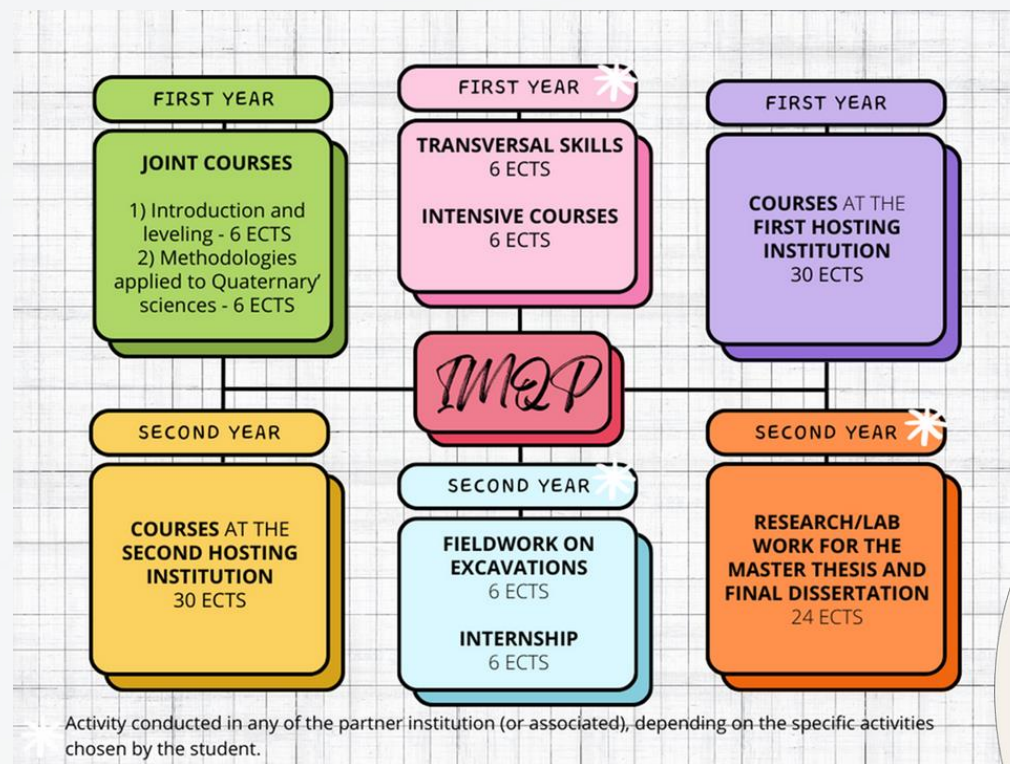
FIRST YEAR

JOINT COURSES

1) Introduction and leveling - 6 ECTS
2) Methodologies applied to Quaternary' sciences - 6 ECTS

FIRST YEAR

TRANSVERSAL SKILLS
6 ECTS

INTENSIVE COURSES
6 ECTS

FIRST YEAR

COURSES AT THE FIRST HOSTING INSTITUTION
30 ECTS

IMQP

SECOND YEAR

COURSES AT THE SECOND HOSTING INSTITUTION
30 ECTS

SECOND YEAR

FIELDWORK ON EXCAVATIONS
6 ECTS

INTERNSHIP
6 ECTS

SECOND YEAR

RESEARCH/LAB WORK FOR THE MASTER THESIS AND FINAL DISSERTATION
24 ECTS

Activity conducted in any of the partner institution (or associated), depending on the specific activities chosen by the student.